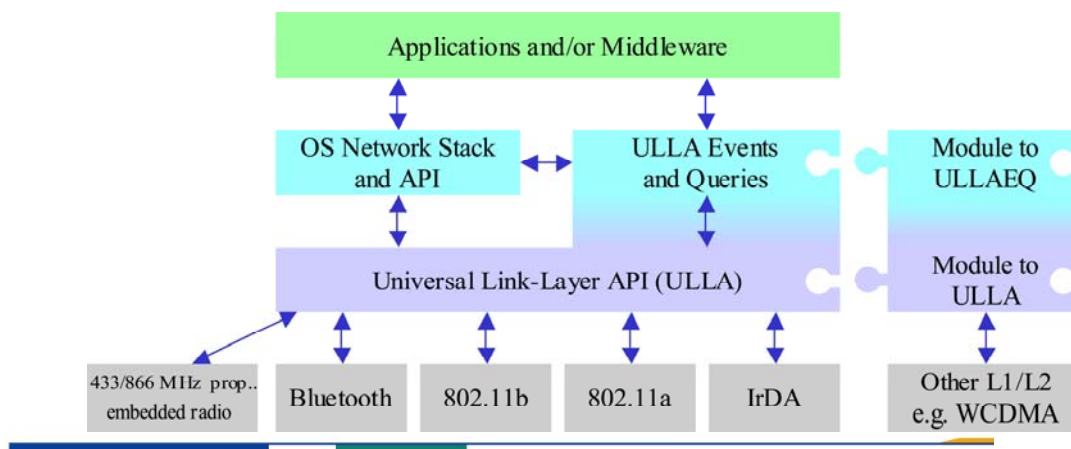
Applications and/or Middleware

OS Network Stack and API

ULLA Events and Queries

Module to ULLAEQ

Universal Link-Layer API (ULLA)

Module to ULLA

433/866 MHz prop.. embedded radio

Bluetooth

802.11b

802.11a

IrDA

Other L1/L2 e.g. WCDMA